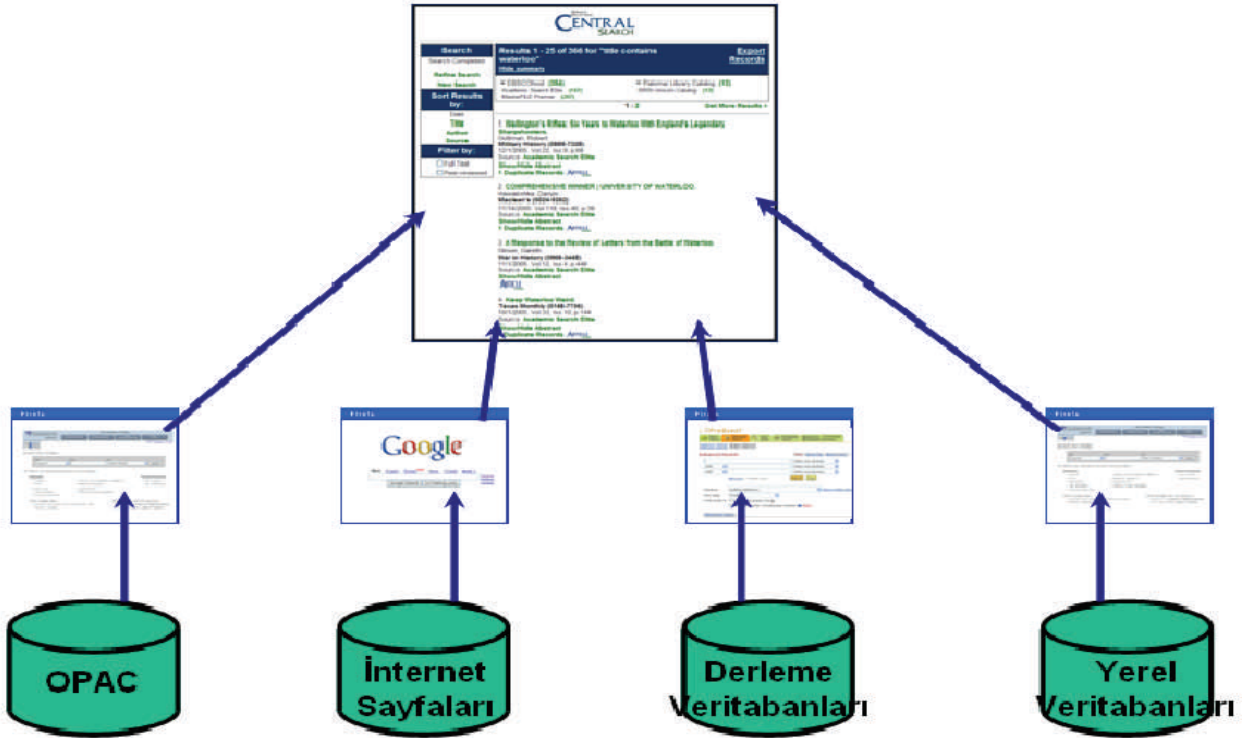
CENTRAL SEARCH

iSearch
Search Complete
Refine Search
New Search
Sort Results by
Date
Title
Author
Source
Filter by
Full Text
Peer reviewed

Results 1 - 25 of 366 for "title contains waterloo"
Title summary
Export Records

EBSCOhost (362)
Academic Search Elite (165)
MasterFILE Premier (297)
National Library Catalog (15)

1 - 2
Get More Results

1. Wellington's Rifles: Six Years to Waterloo With England's Legendary Sharpshooters.
Military History
Source: Academic Search Elite
Show/Hide Abstract
Duplicate Records

2. COMPREHENSIVE WINNER | UNIVERSITY OF WATERLOO.
Maclean's
Source: Academic Search Elite
Show/Hide Abstract
Duplicate Records

3. A Response to the Review of 'Letters from the Battle of Waterloo'
War in History
Source: Academic Search Elite
Show/Hide Abstract

4. Keep Waterloo Hard
Texas Monthly
Source: Academic Search Elite
Show/Hide Abstract
Duplicate Records

Google

OPAC

İnternet Sayfaları

Derleme Veritabanları

Yerel Veritabanları